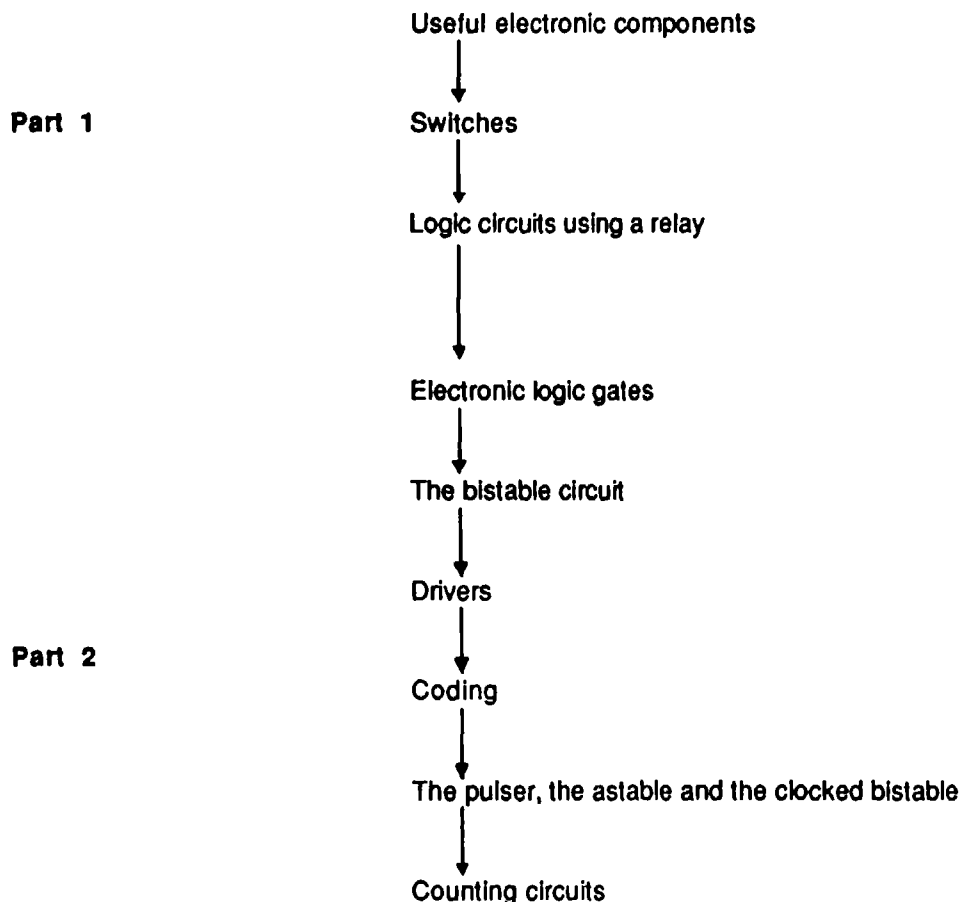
Useful electronic components

Part 1

Switches

Logic circuits using a relay

Electronic logic gates

The bistable circuit

Drivers

Part 2

Coding

The pulser, the astable and the clocked bistable

Counting circuits